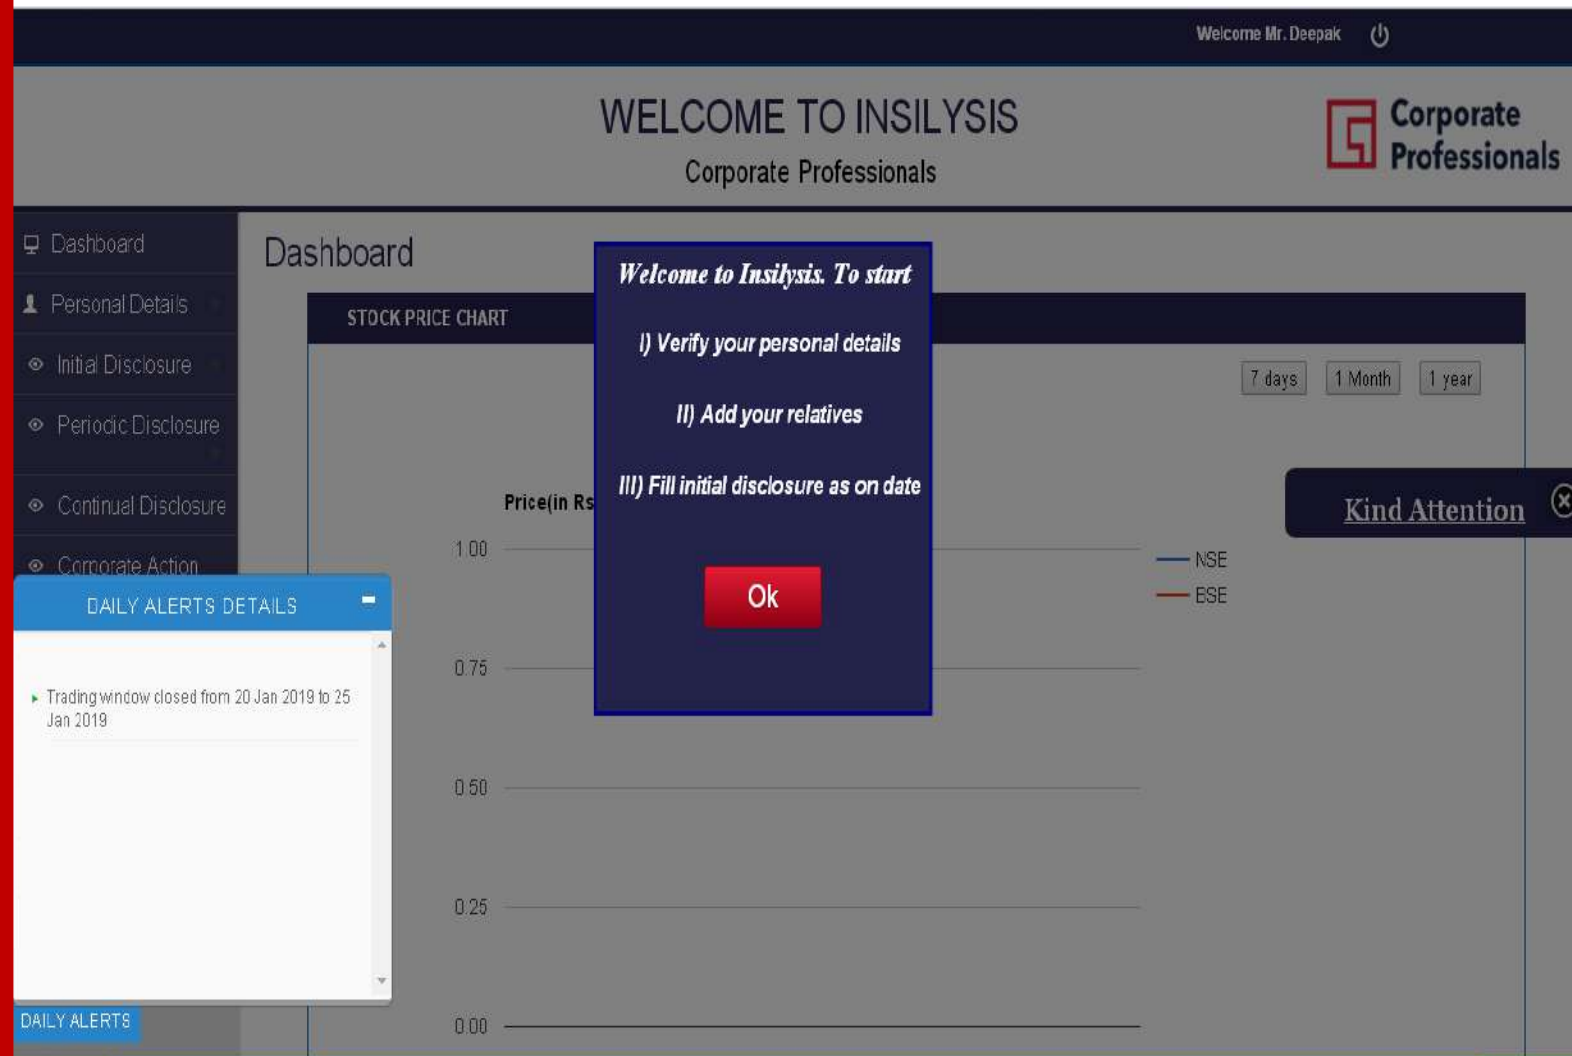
Welcome Mr. Deepak

WELCOME TO INSILYSIS

Corporate Professionals

Corporate Professionals

Dashboard

Personal Details

Initial Disclosure

Periodic Disclosure

Continual Disclosure

Corporate Action

Dashboard

STOCK PRICE CHART

Welcome to Insilysis. To start

I) Verify your personal details

II) Add your relatives

III) Fill initial disclosure as on date

Ok

7 days

1 Month

1 year

Kind Attention

Price(in Rs

1.00

0.75

0.50

0.25

0.00

NSE

BSE

DAILY ALERTS DETAILS

Trading window closed from 20 Jan 2019 to 25 Jan 2019

DAILY ALERTS